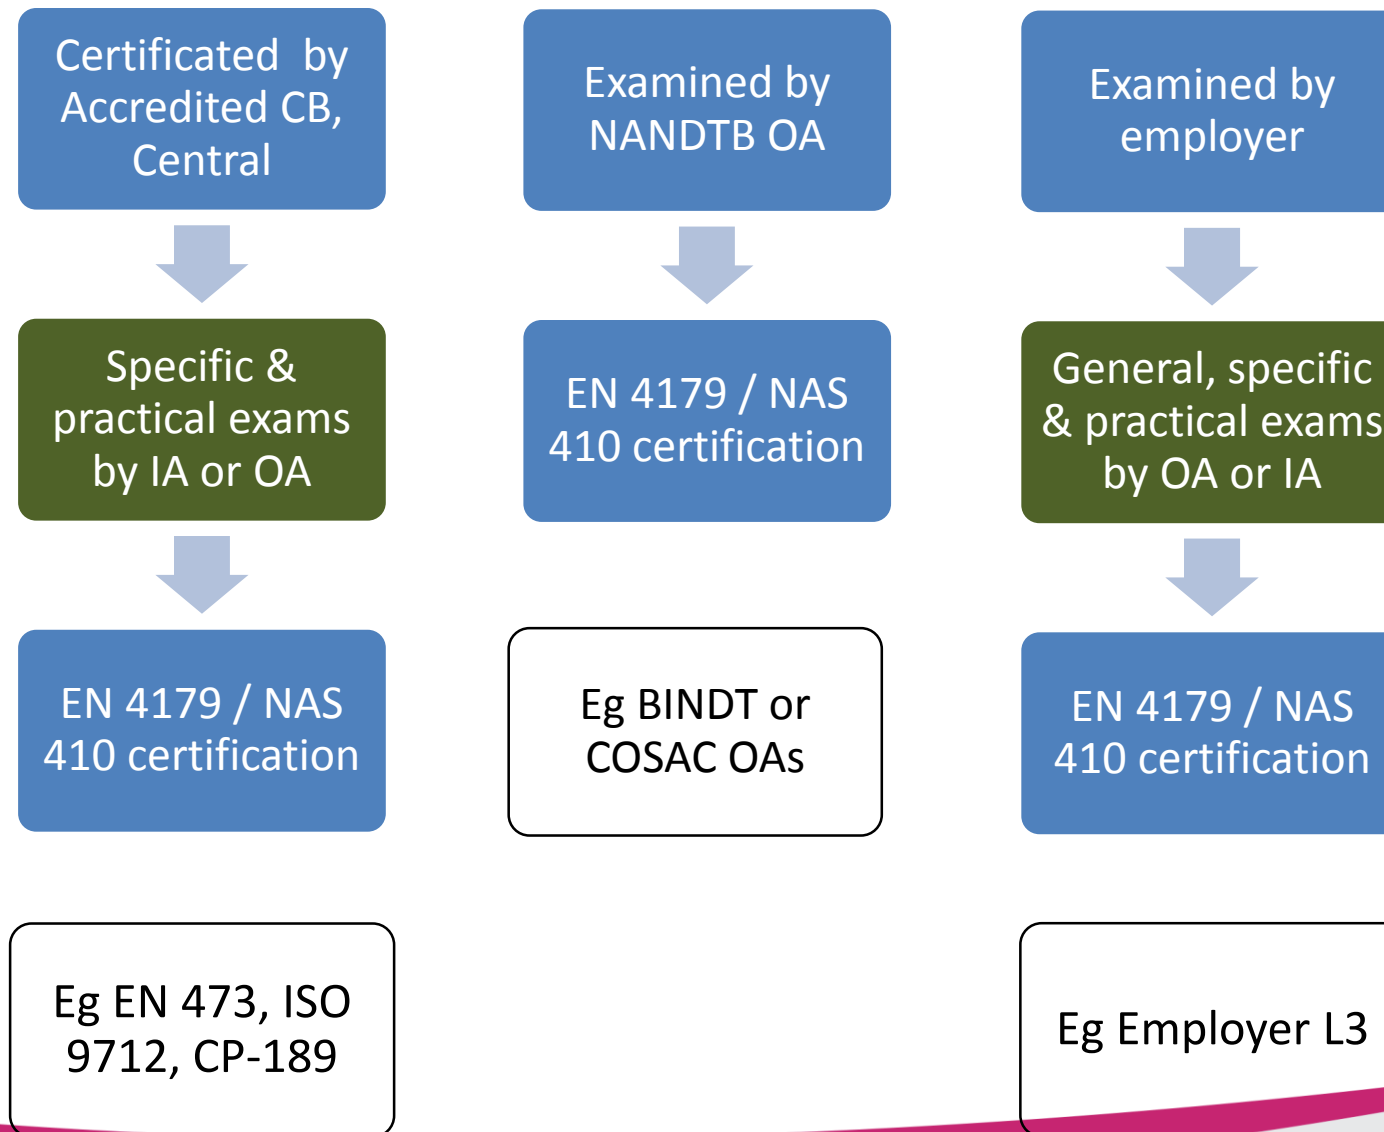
Certificated by Accredited CB, Central

Specific & practical exams by IA or OA

EN 4179 / NAS 410 certification

Eg EN 473, ISO 9712, CP-189

Examined by NANDTB OA

EN 4179 / NAS 410 certification

Eg BINDT or COSAC OAs

Examined by employer

General, specific & practical exams by OA or IA

EN 4179 / NAS 410 certification

Eg Employer L3